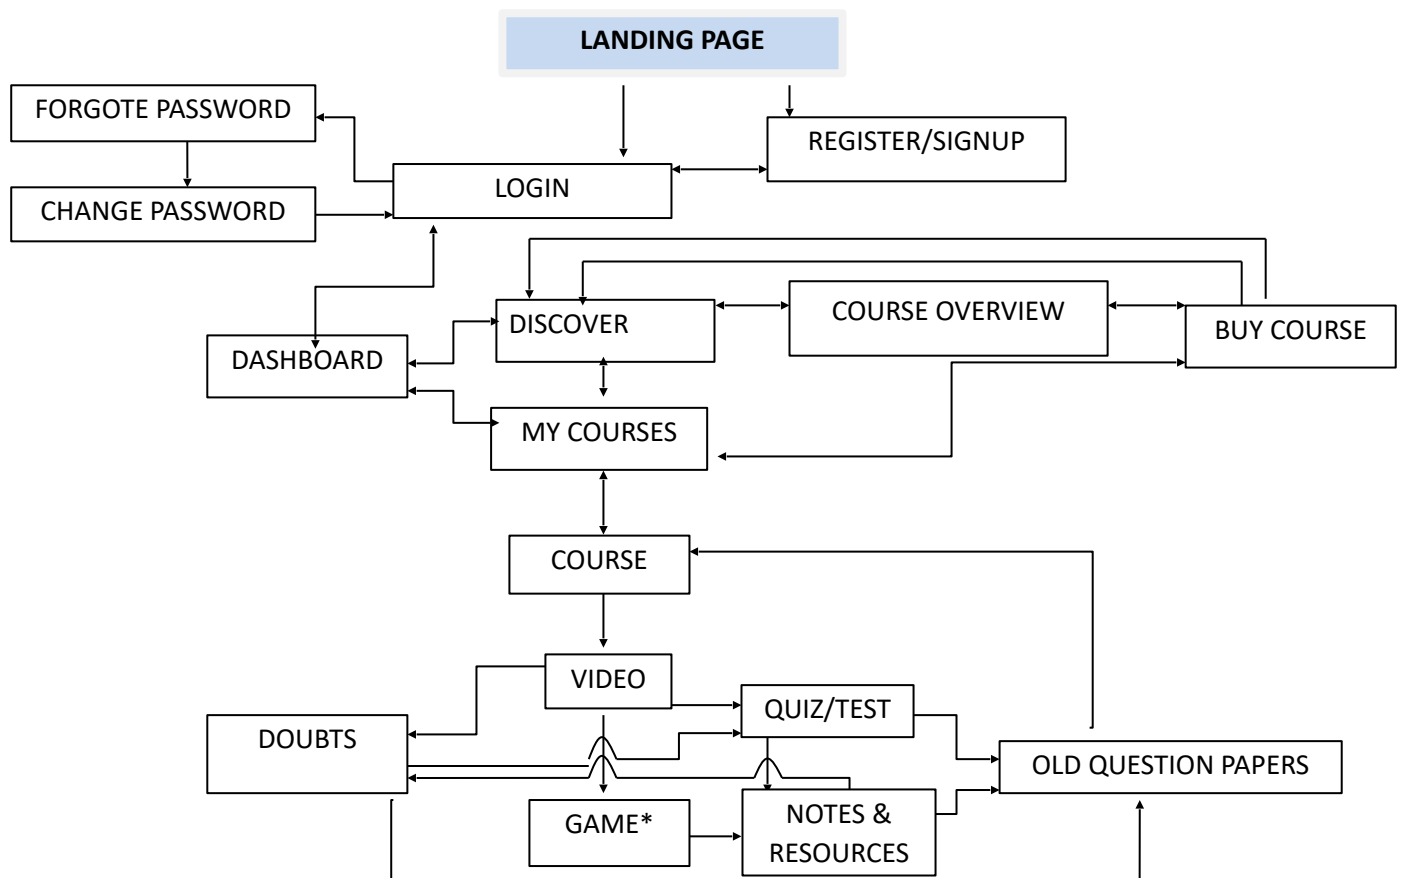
LANDING PAGE

FORGOTE PASSWORD

CHANGE PASSWORD

LOGIN

REGISTER/SIGNUP

DISCOVER

COURSE OVERVIEW

BUY COURSE

DASHBOARD

MY COURSES

COURSE

VIDEO

QUIZ/TEST

DOUBTS

OLD QUESTION PAPERS

GAME*

NOTES & RESOURCES